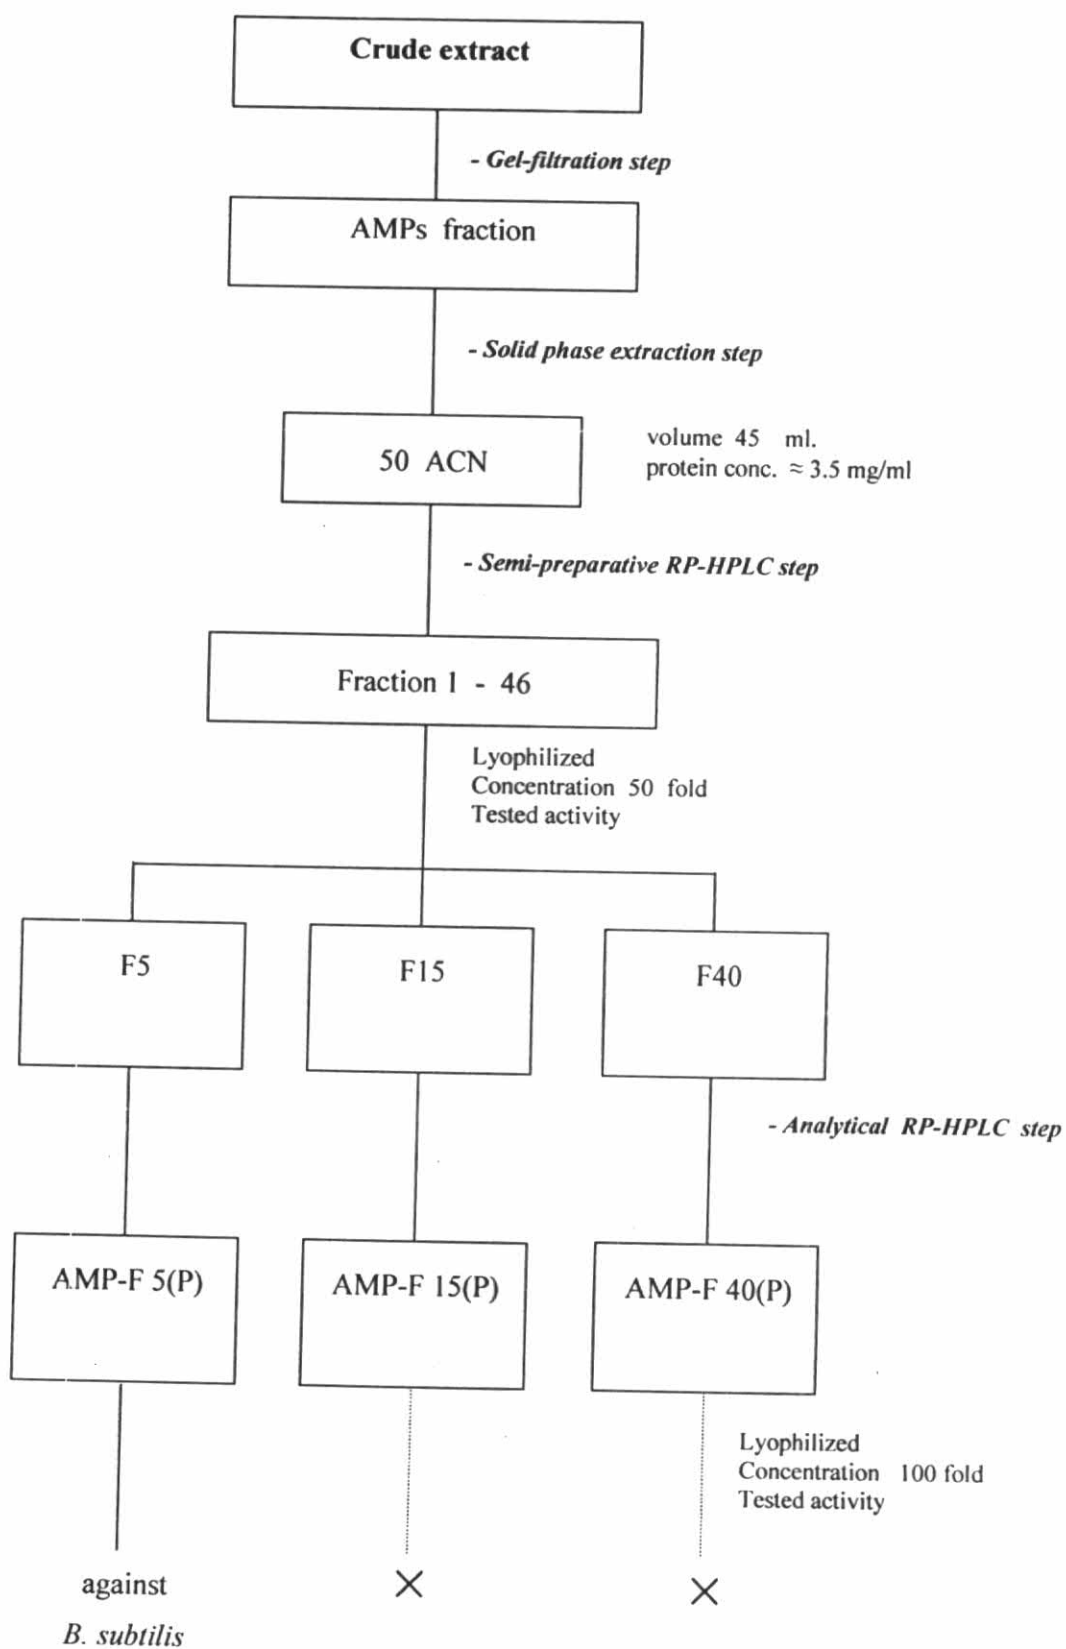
Crude extract

- Gel-filtration step

AMPs fraction

- Solid phase extraction step

50 ACN

volume 45 ml.
protein conc. ≈ 3.5 mg/ml

- Semi-preparative RP-HPLC step

Fraction 1 - 46

Lyophilized
Concentration 50 fold
Tested activity

F5

F15

F40

- Analytical RP-HPLC step

AMP-F 5(P)

AMP-F 15(P)

AMP-F 40(P)

Lyophilized
Concentration 100 fold
Tested activity

against
B. subtilis

×

×